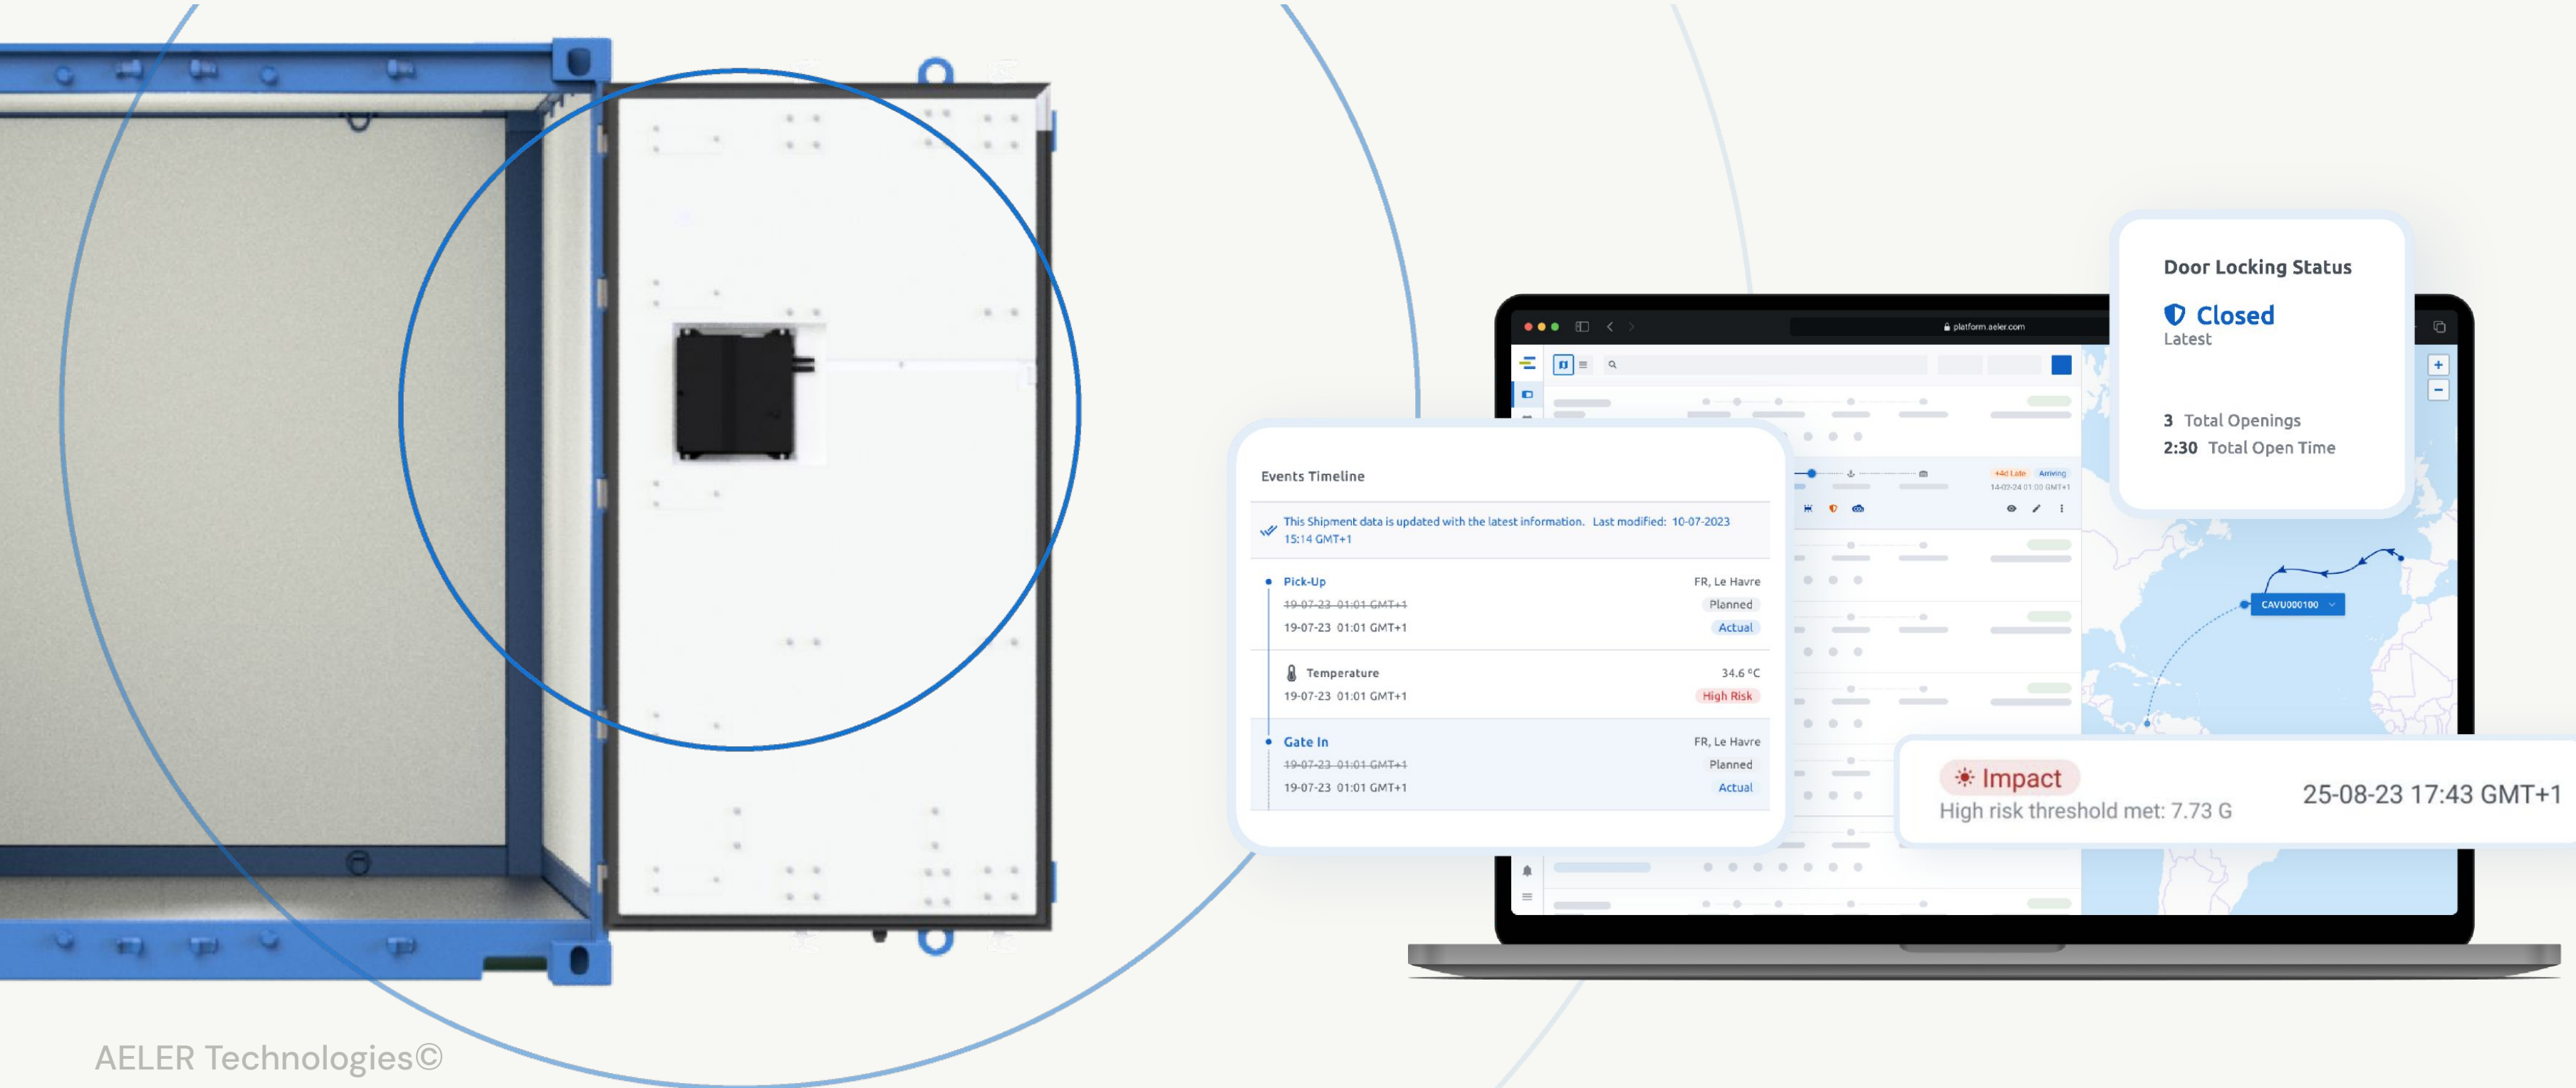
Door Locking Status

Closed
Latest

3 Total Openings
2:30 Total Open Time

platform.aeler.com

Events Timeline

This Shipment data is updated with the latest information. Last modified: 10-07-2023 15:14 GMT+1

Pick-Up
FR, Le Havre
~~19-07-23 01:01 GMT+1~~
Planned
19-07-23 01:01 GMT+1
Actual

Temperature
34.6 °C
19-07-23 01:01 GMT+1
High Risk

Gate In
FR, Le Havre
~~19-07-23 01:01 GMT+1~~
Planned
19-07-23 01:01 GMT+1
Actual

CAVU000100

Impact
High risk threshold met: 7.73 G
25-08-23 17:43 GMT+1

AELER Technologies©